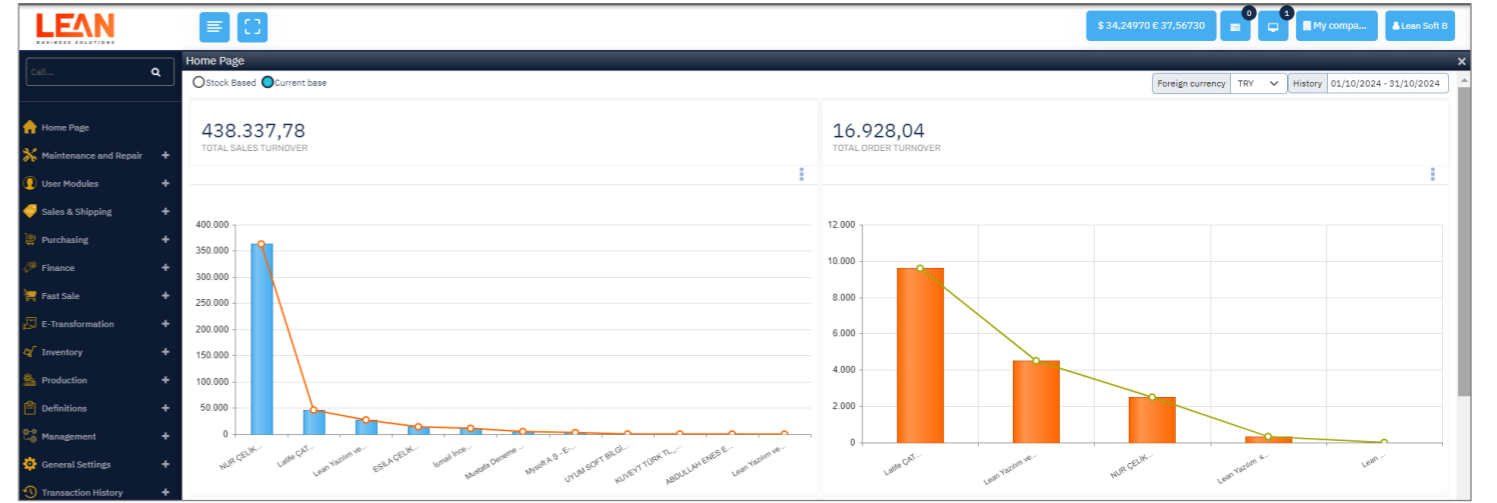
LEAN
BUSINESS SOLUTIONS

$ 34,24970 € 37,56730
0
1
My compa...
Lean Soft B

Home Page

Stock Based
Current base

Foreign currency TRY
History 01/10/2024 - 31/10/2024

Home Page
Maintenance and Repair
User Modules
Sales & Shipping
Purchasing
Finance
Fast Sale
E-Transformation
Inventory
Production
Definitions
Management
General Settings
Transaction History

438.337,78
TOTAL SALES TURNOVER

16.928,04
TOTAL ORDER TURNOVER

400.000
350.000
300.000
250.000
200.000
150.000
100.000
50.000
0

NUR ÇELİK...
Latife ÇAT...
Lean Yazılım ve...
ESİLA ÇELİK...
İsmail İnce...
Mustafa Deneme ...
Mysoft A.Ş. - E...
UYUM SOFT BİLGİ...
KUVEYT TÜRK TL_...
ABDULLAH ENES E...
Lean Yazılım ve...

12.000
10.000
8.000
6.000
4.000
2.000
0

Latife ÇAT...
Lean Yazılım ve...
NUR ÇELİK...
Lean Yazılım s...
Lean ...